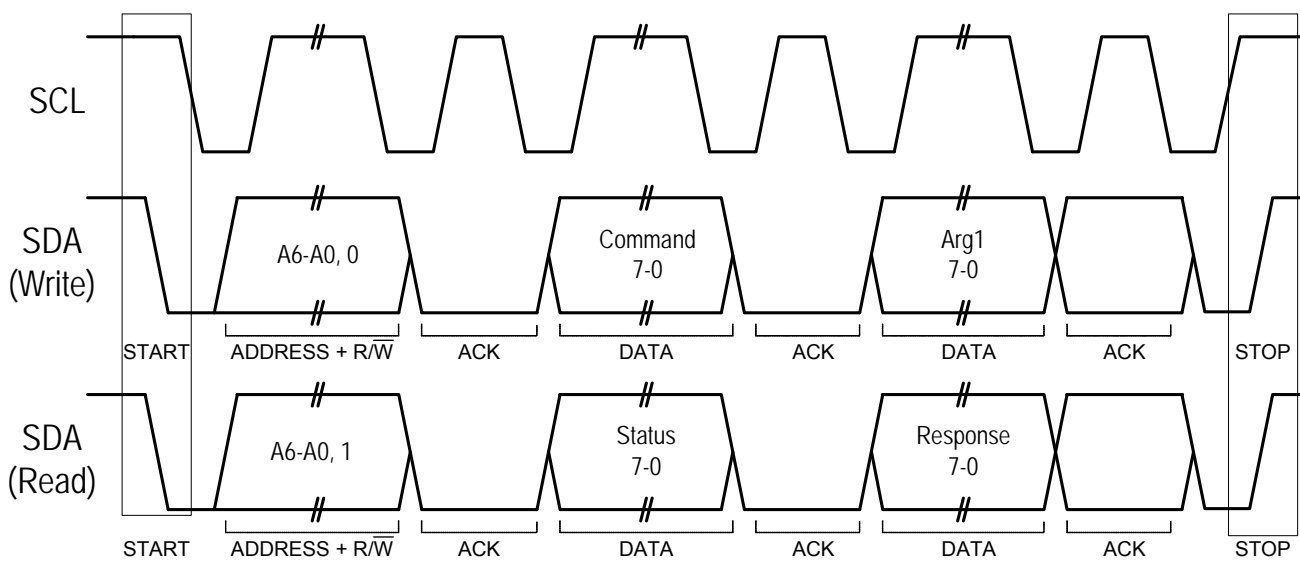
SCL

SDA (Write)

A6-A0, 0

Command 7-0

Arg1 7-0

START ADDRESS + R/$\overline{W}$ ACK DATA ACK DATA ACK STOP

SDA (Read)

A6-A0, 1

Status 7-0

Response 7-0

START ADDRESS + R/$\overline{W}$ ACK DATA ACK DATA ACK STOP